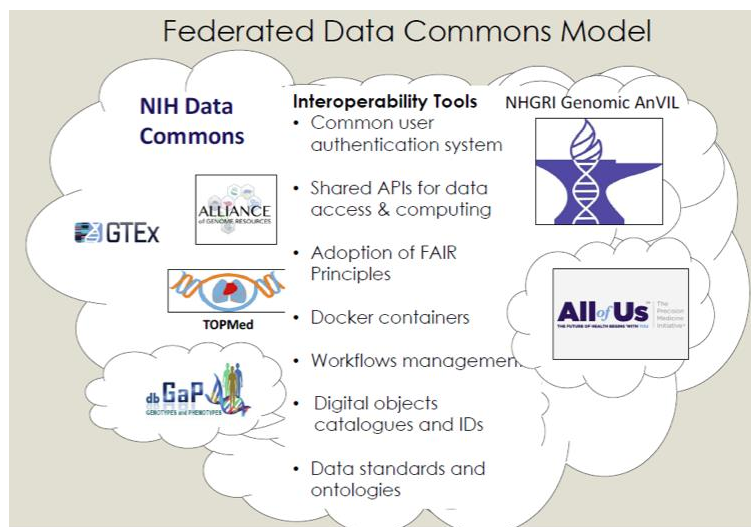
Federated Data Commons Model

NIH Data Commons

Interoperability Tools
• Common user authentication system
• Shared APIs for data access & computing
• Adoption of FAIR Principles
• Docker containers
• Workflows management
• Digital objects catalogues and IDs
• Data standards and ontologies

NHGRI Genomic AnVIL

GTEx

ALLIANCE of GENOME RESOURCES

TOPMed

db GaP GENOTYPES and PHENOTYPES

All of Us THE FUTURE OF HEALTH BEGINS WITH YOU The Precision Medicine Initiative